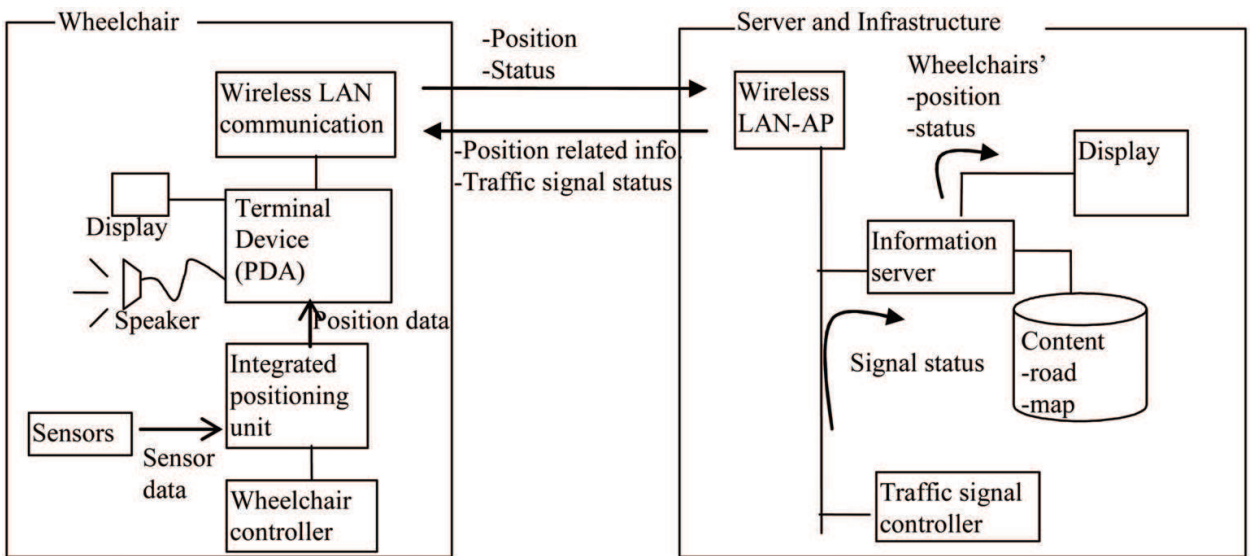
Wheelchair

Wireless LAN communication

Display

Terminal Device (PDA)

Speaker

Position data

Integrated positioning unit

Sensors

Sensor data

Wheelchair controller

-Position
-Status

-Position related info.
-Traffic signal status

Server and Infrastructure

Wireless LAN-AP

Wheelchairs'
-position
-status

Display

Information server

Content
-road
-map

Signal status

Traffic signal controller